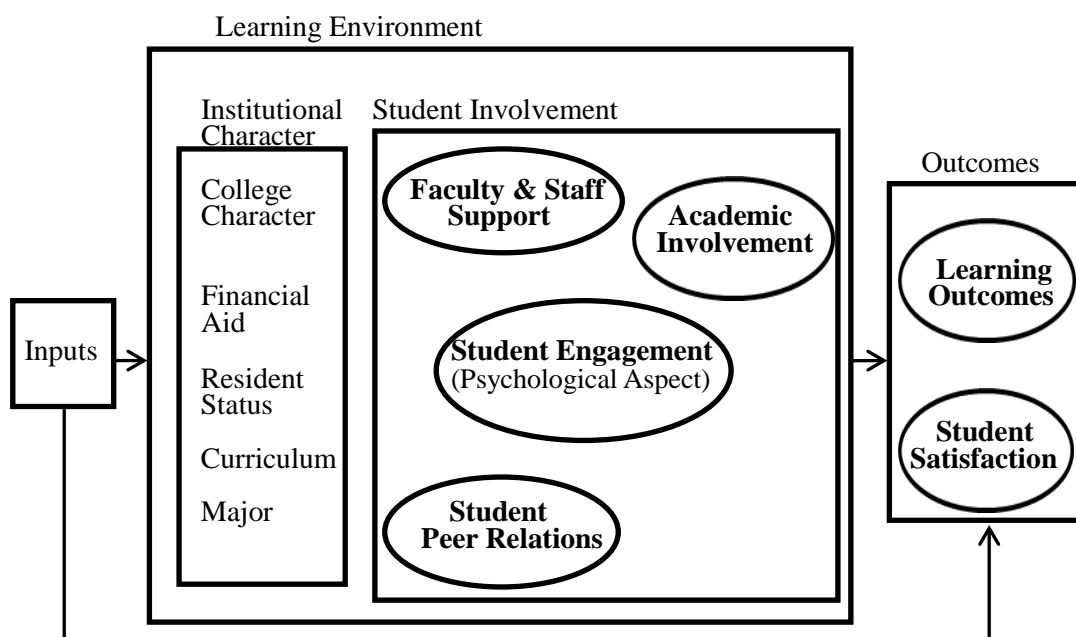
Learning Environment

Institutional Character

College Character

Financial Aid

Resident Status

Curriculum

Major

Student Involvement

Faculty & Staff Support

Academic Involvement

Student Engagement (Psychological Aspect)

Student Peer Relations

Inputs

Outcomes

Learning Outcomes

Student Satisfaction